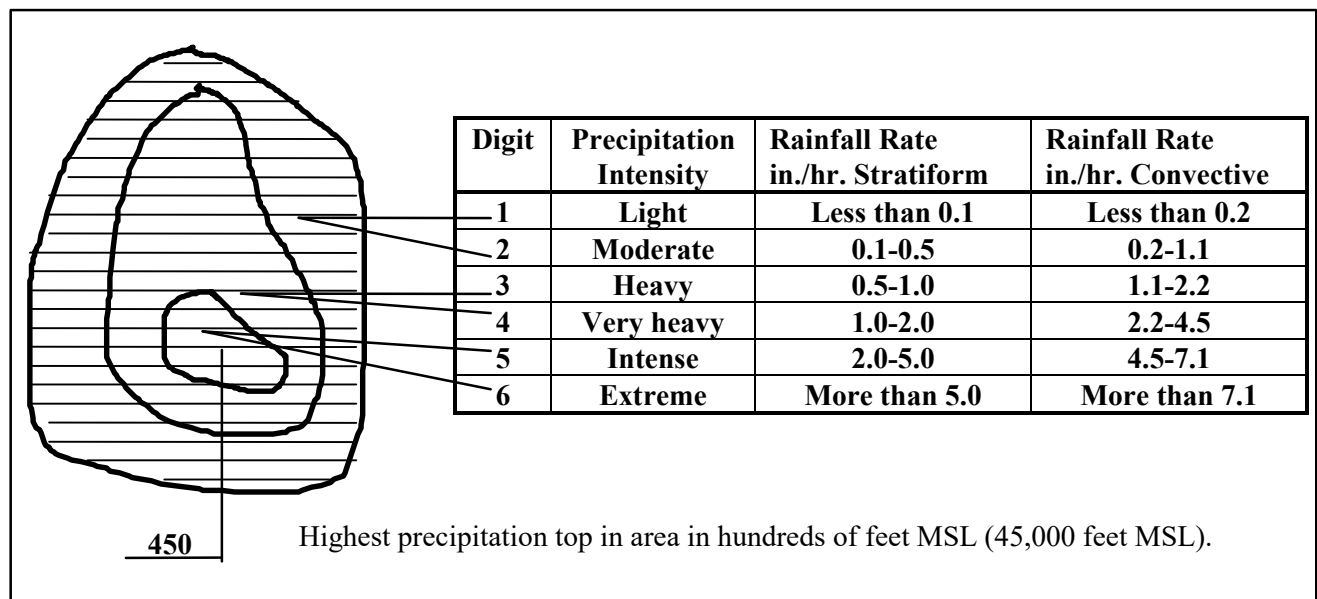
| Digit | Precipitation Intensity | Rainfall Rate in./hr. Stratiform | Rainfall Rate in./hr. Convective |
|---|---|---|---|
| 1 | Light | Less than 0.1 | Less than 0.2 |
| 2 | Moderate | 0.1-0.5 | 0.2-1.1 |
| 3 | Heavy | 0.5-1.0 | 1.1-2.2 |
| 4 | Very heavy | 1.0-2.0 | 2.2-4.5 |
| 5 | Intense | 2.0-5.0 | 4.5-7.1 |
| 6 | Extreme | More than 5.0 | More than 7.1 |

450

Highest precipitation top in area in hundreds of feet MSL (45,000 feet MSL).